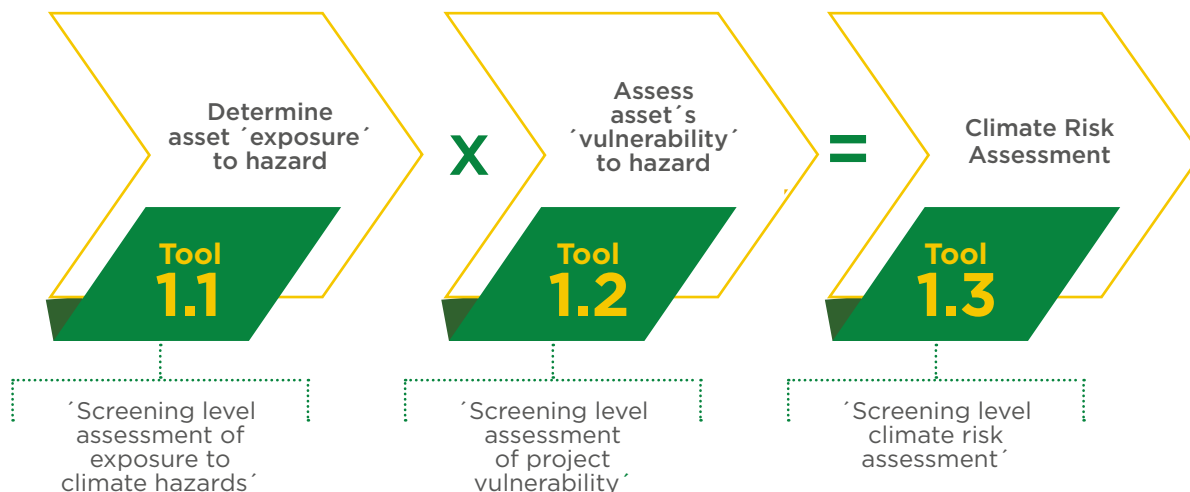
Determine asset ´exposure´ to hazard

X

Assess asset´s ´vulnerability´ to hazard

=

Climate Risk Assessment

Tool 1.1

Tool 1.2

Tool 1.3

´Screening level assessment of exposure to climate hazards´

´Screening level assessment of project vulnerability´

´Screening level climate risk assessment´